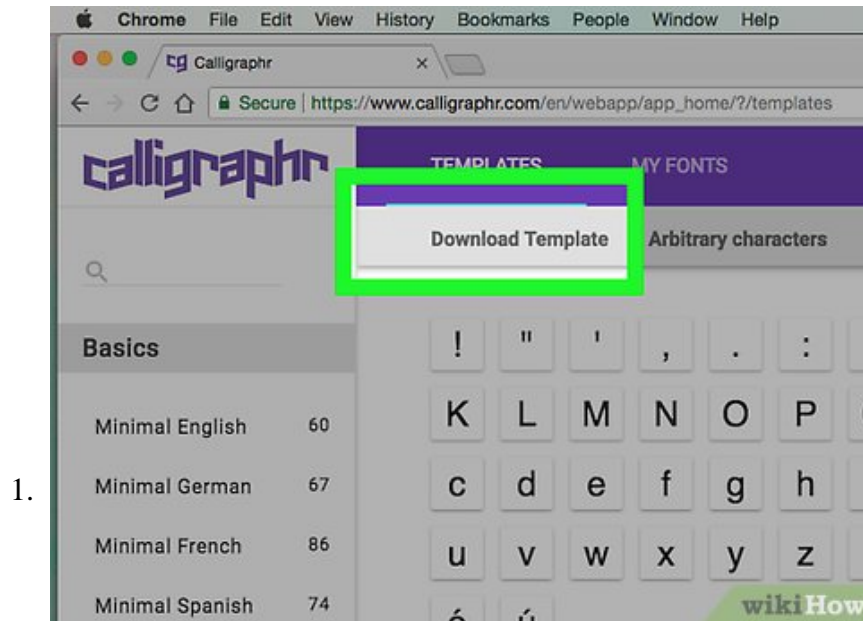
1.

Chrome File Edit View History Bookmarks People Window Help

Calligraphr ×

Secure | https://www.calligraphr.com/en/webapp/app_home/?/templates

calligraphr

TEMPLATES MY FONTS

Download Template Arbitrary characters

Basics

Minimal English 60

Minimal German 67

Minimal French 86

Minimal Spanish 74

! " ' , . :

K L M N O P

c d e f g h

u v w x y z

wikiHow